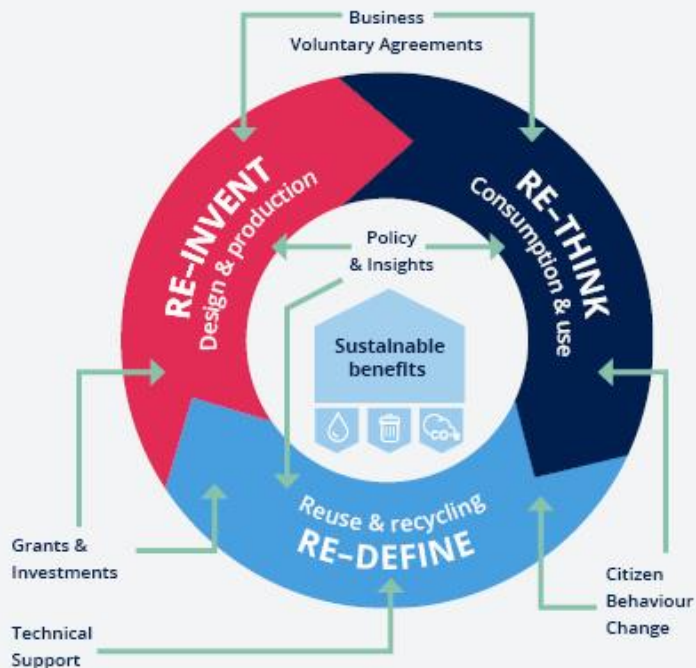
Business
Voluntary Agreements

RE-INVENT
Design & production

RE-THINK
Consumption & use

Policy
& Insights

Sustainable
benefits

$CO_2$

Reuse & recycling
RE-DEFINE

Grants &
Investments

Citizen
Behaviour
Change

Technical
Support